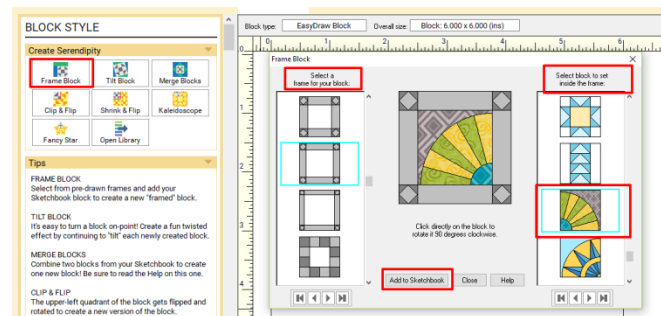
BLOCK STYLE

Create Serendipity

Frame Block
Tilt Block
Merge Blocks
Clip & Flip
Shrink & Flip
Kaleidoscope
Fancy Star
Open Library

Tips

FRAME BLOCK
Select from pre-drawn frames and add your Sketchbook block to create a new "framed" block.

TILT BLOCK
It's easy to turn a block on-point! Create a fun twisted effect by continuing to "tilt" each newly created block.

MERGE BLOCKS
Combine two blocks from your Sketchbook to create one new block! Be sure to read the Help on this one.

CLIP & FLIP
The upper-left quadrant of the block gets flipped and rotated to create a new version of the block.

Block type: EasyDraw Block Overall size: Block: 6.000 x 6.000 (ins)

Frame Block

Select a frame for your block:

Select block to set inside the frame:

Click directly on the block to rotate it 90 degrees clockwise.

Add to Sketchbook Close Help